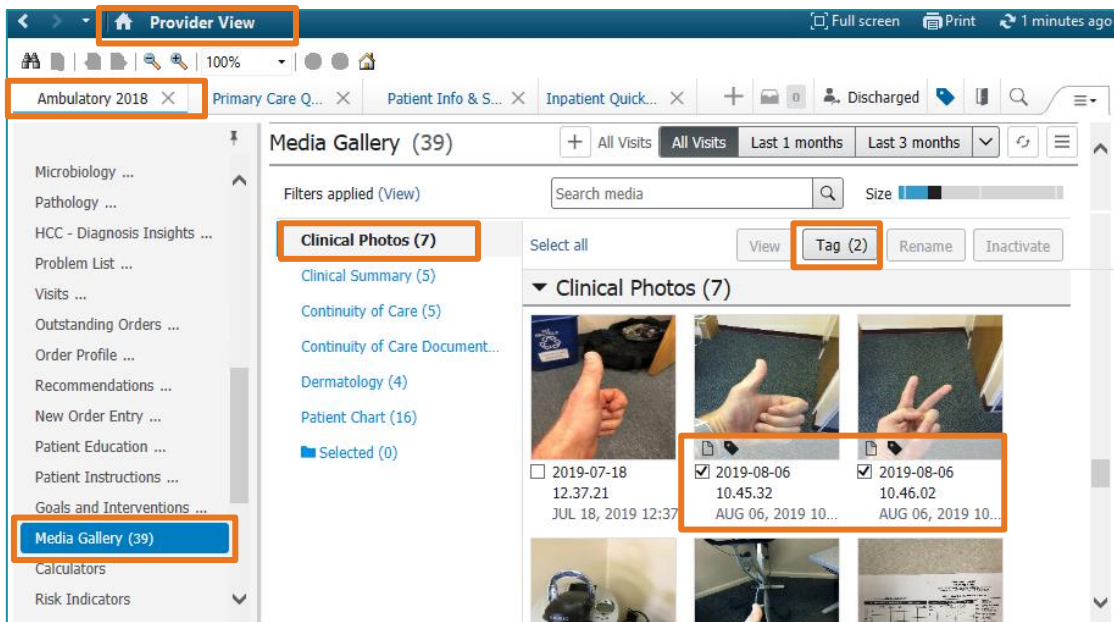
Provider View

Full screen Print 1 minutes ago

100%

Ambulatory 2018 × Primary Care Q... × Patient Info & S... × Inpatient Quick... × 0 Discharged

Microbiology ...
Pathology ...
HCC - Diagnosis Insights ...
Problem List ...
Visits ...
Outstanding Orders ...
Order Profile ...
Recommendations ...
New Order Entry ...
Patient Education ...
Patient Instructions ...
Goals and Interventions ...
Media Gallery (39)
Calculators
Risk Indicators

Media Gallery (39)

+ All Visits All Visits Last 1 months Last 3 months

Filters applied (View)

Search media

Size

Clinical Photos (7)
Clinical Summary (5)
Continuity of Care (5)
Continuity of Care Document...
Dermatology (4)
Patient Chart (16)
Selected (0)

Select all

View Tag (2) Rename Inactivate

Clinical Photos (7)

2019-07-18 12.37.21
JUL 18, 2019 12:37

2019-08-06 10.45.32
AUG 06, 2019 10...

2019-08-06 10.46.02
AUG 06, 2019 10...